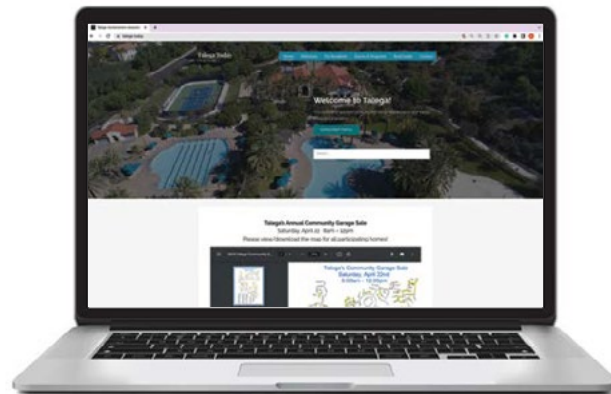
Talega
Welcome to Talega!
Talega's Annual Community Garage Sale
Saturday, April 22 8am – 12pm
Please view/download the map for all participating homes!
Talega's Community Garage Sale
Saturday, April 22nd
8:00am – 12:00pm